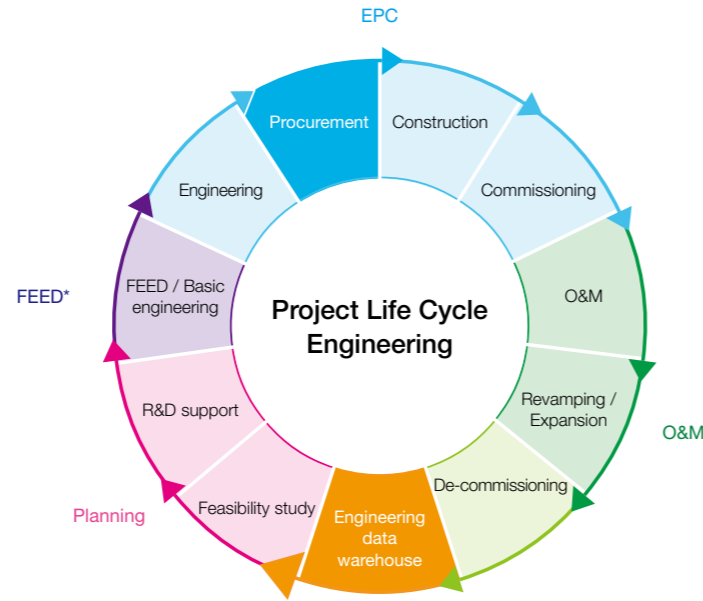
EPC

Procurement

Construction

Commissioning

Engineering

FEED*

FEED / Basic engineering

Project Life Cycle Engineering

O&M

Revamping / Expansion

O&M

R&D support

De-commissioning

Planning

Feasibility study

Engineering data warehouse